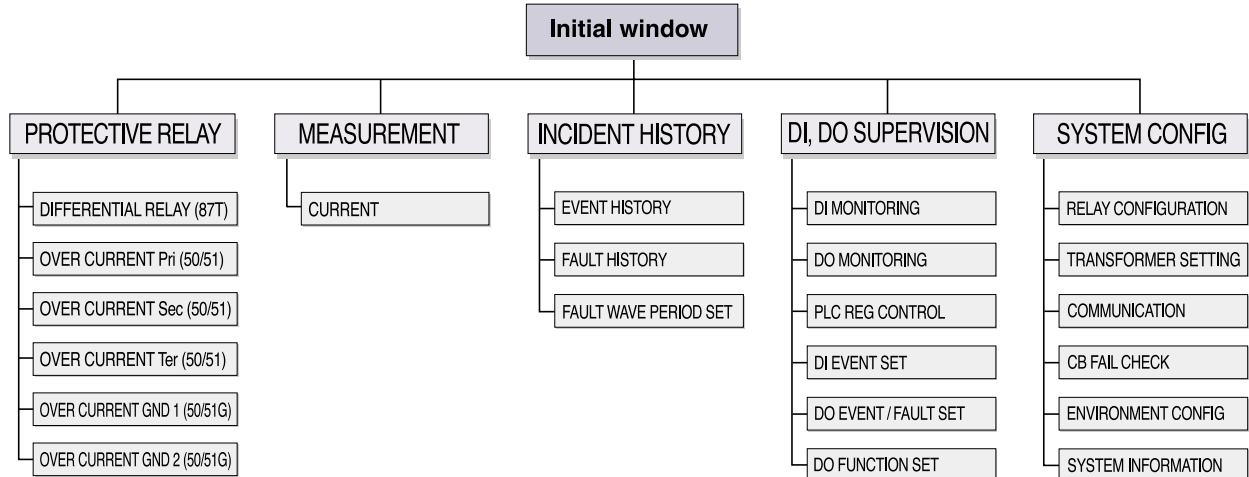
Initial window

PROTECTIVE RELAY
DIFFERENTIAL RELAY (87T)
OVER CURRENT Pri (50/51)
OVER CURRENT Sec (50/51)
OVER CURRENT Ter (50/51)
OVER CURRENT GND 1 (50/51G)
OVER CURRENT GND 2 (50/51G)

MEASUREMENT
CURRENT

INCIDENT HISTORY
EVENT HISTORY
FAULT HISTORY
FAULT WAVE PERIOD SET

DI, DO SUPERVISION
DI MONITORING
DO MONITORING
PLC REG CONTROL
DI EVENT SET
DO EVENT / FAULT SET
DO FUNCTION SET

SYSTEM CONFIG
RELAY CONFIGURATION
TRANSFORMER SETTING
COMMUNICATION
CB FAIL CHECK
ENVIRONMENT CONFIG
SYSTEM INFORMATION